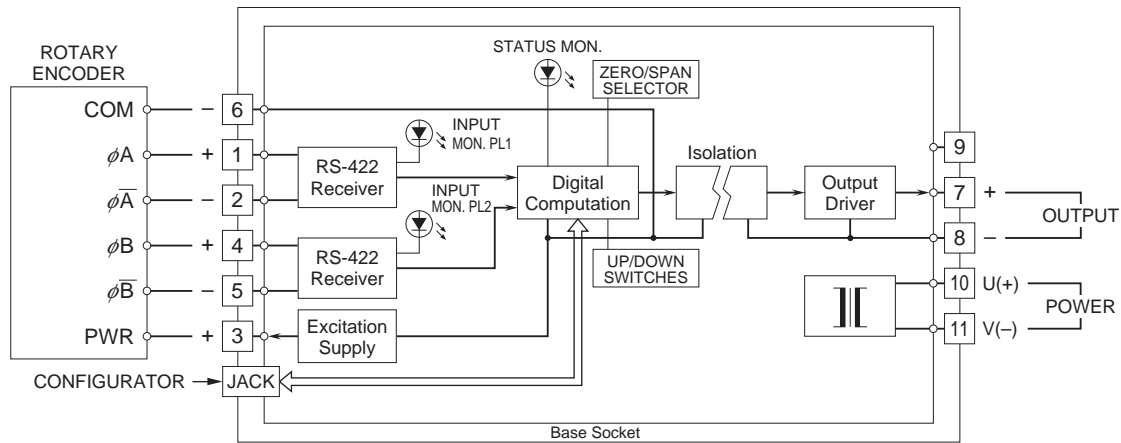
ROTARY ENCODER

COM

$\phi A$

$\phi \overline{A}$

$\phi B$

$\phi \overline{B}$

PWR

CONFIGURATOR

−

6

+

1

−

2

+

4

−

5

+

3

JACK

STATUS MON.

ZERO/SPAN SELECTOR

INPUT MON. PL1

RS-422 Receiver

INPUT MON. PL2

RS-422 Receiver

Excitation Supply

Digital Computation

UP/DOWN SWITCHES

Isolation

Output Driver

9

7

+

8

−

OUTPUT

10

U(+)

11

V(−)

POWER

Base Socket